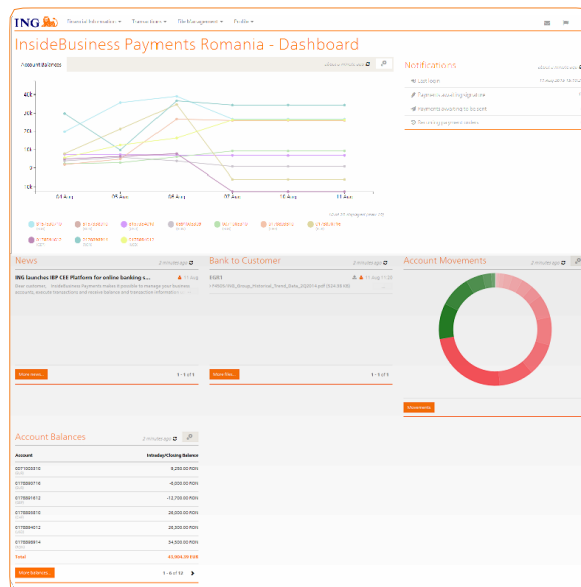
ING

Financial Information ▾ Transactions ▾ File Management ▾ Profile ▾

InsideBusiness Payments Romania - Dashboard

Notifications

Last login 11 Aug 2016 18:10

Payments awaiting signature

Payments awaiting to be sent

Recurring payment orders

08 Aug 09 Aug 10 Aug 11 Aug 12 Aug

News

ING launches IBP CEE Platform for online banking s... 11 Aug

Dear customer, InsideBusiness Payments makes it possible to manage your business accounts, execute transactions and receive balance and transaction information...

More news...

1 - 1 of 1

Bank to Customer

11 Aug

More files...

1 - 1 of 1

Account Movements

Movements

Account Balances

| Account | Intraday/Closing Balance |
|---|---|
| 0071000010 | 8,200.00 RON |
| 0170000110 | -8,000.00 RON |
| 0170000612 | -12,700.00 RON |
| 0170000010 | 28,000.00 RON |
| 0170000010 | 28,000.00 RON |
| 0170004012 | 28,000.00 RON |
| 0170008914 | 34,500.00 RON |
| Total | 43,904.09 EUR |

More balances...

1 - 8 of 12